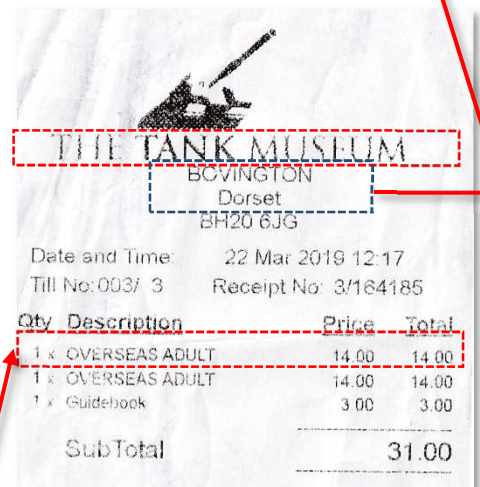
THE TANK MUSEUM
BOVINGTON
Dorset
BH20 6JG

Date and Time: 22 Mar 2019 12:17
Till No:003/ 3 Receipt No: 3/164185

| Qty | Description | Price | Total |
|---|---|---|---|
| 1 x | OVERSEAS ADULT | 14.00 | 14.00 |
| 1 x | OVERSEAS ADULT | 14.00 | 14.00 |
| 1 x | Guidebook | 3.00 | 3.00 |

SubTotal 31.00